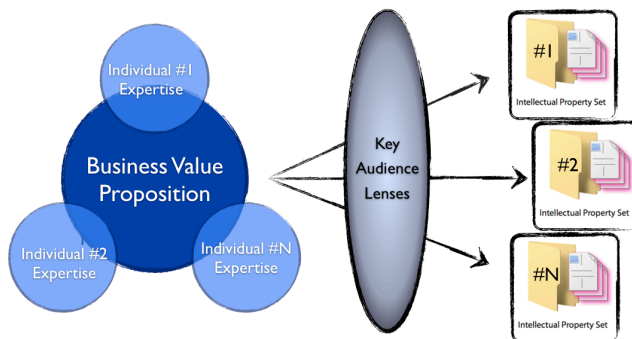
Individual #1 Expertise

Business Value Proposition

Individual #2 Expertise

Individual #N Expertise

Key Audience Lenses

#1
Intellectual Property Set

#2
Intellectual Property Set

#N
Intellectual Property Set